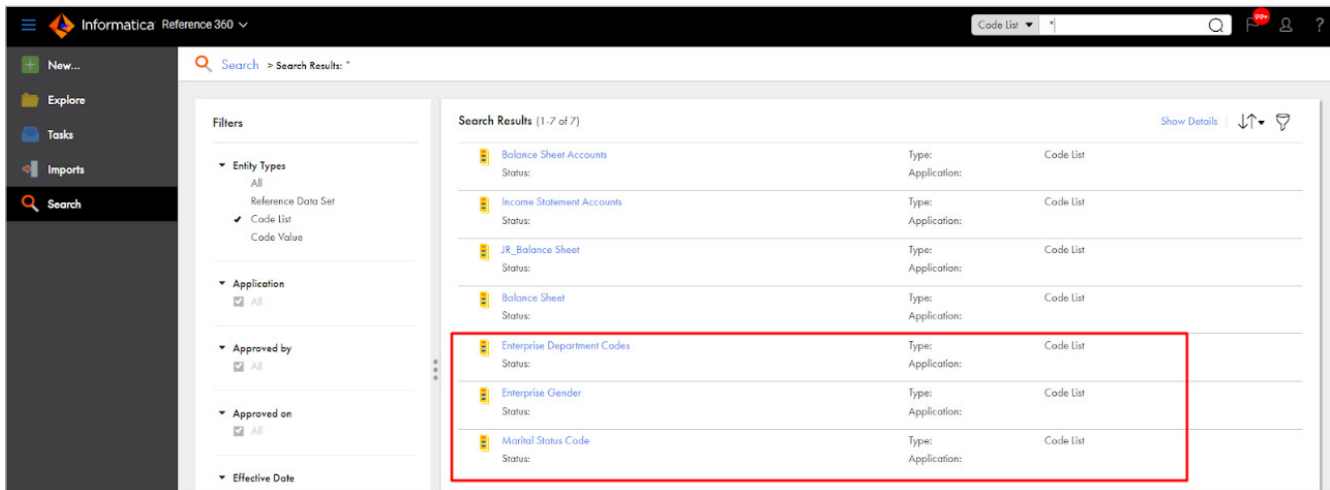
Informatica Reference 360

Code List ▾ *

99+

New...

Explore

Tasks

Imports

Search

Search > Search Results: *

Filters

Entity Types
All
Reference Data Set
✔ Code List
Code Value

Application
All

Approved by
All

Approved on
All

Effective Date

Search Results (1-7 of 7)

Show Details

Balance Sheet Accounts
Status:
Type: Code List
Application:

Income Statement Accounts
Status:
Type: Code List
Application:

JR_Balance Sheet
Status:
Type: Code List
Application:

Balance Sheet
Status:
Type: Code List
Application:

Enterprise Department Codes
Status:
Type: Code List
Application:

Enterprise Gender
Status:
Type: Code List
Application:

Marital Status Code
Status:
Type: Code List
Application: